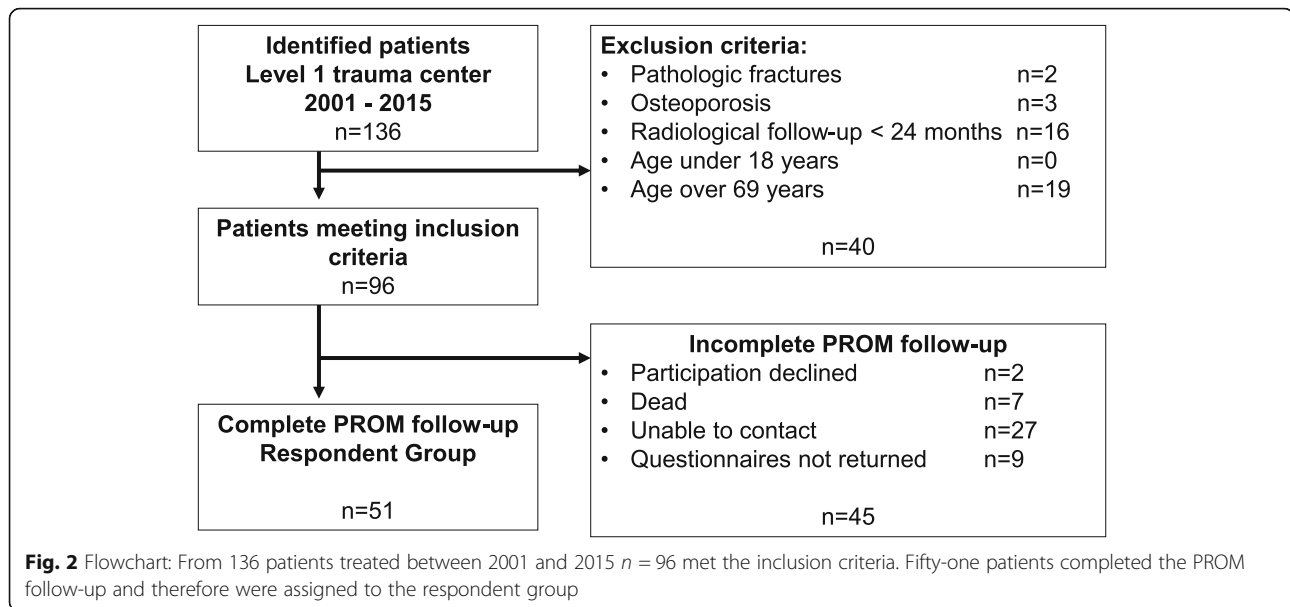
Identified patients
Level 1 trauma center
2001 - 2015
n=136

Exclusion criteria:
• Pathologic fractures n=2
• Osteoporosis n=3
• Radiological follow-up < 24 months n=16
• Age under 18 years n=0
• Age over 69 years n=19

n=40

Patients meeting inclusion criteria
n=96

Incomplete PROM follow-up
• Participation declined n=2
• Dead n=7
• Unable to contact n=27
• Questionnaires not returned n=9

n=45

Complete PROM follow-up
Respondent Group

n=51

**Fig. 2** Flowchart: From 136 patients treated between 2001 and 2015 $n = 96$ met the inclusion criteria. Fifty-one patients completed the PROM follow-up and therefore were assigned to the respondent group